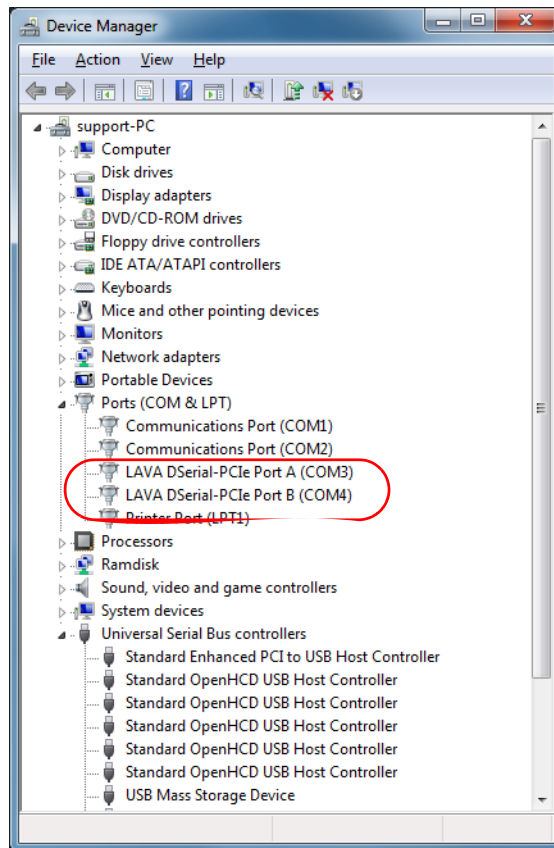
Device Manager

File Action View Help

support-PC
Computer
Disk drives
Display adapters
DVD/CD-ROM drives
Floppy drive controllers
IDE ATA/ATAPI controllers
Keyboards
Mice and other pointing devices
Monitors
Network adapters
Portable Devices
Ports (COM & LPT)
Communications Port (COM1)
Communications Port (COM2)
LAVA DSerial-PCIe Port A (COM3)
LAVA DSerial-PCIe Port B (COM4)
Printer Port (LPT1)
Processors
Ramdisk
Sound, video and game controllers
System devices
Universal Serial Bus controllers
Standard Enhanced PCI to USB Host Controller
Standard OpenHCD USB Host Controller
Standard OpenHCD USB Host Controller
Standard OpenHCD USB Host Controller
Standard OpenHCD USB Host Controller
Standard OpenHCD USB Host Controller
USB Mass Storage Device